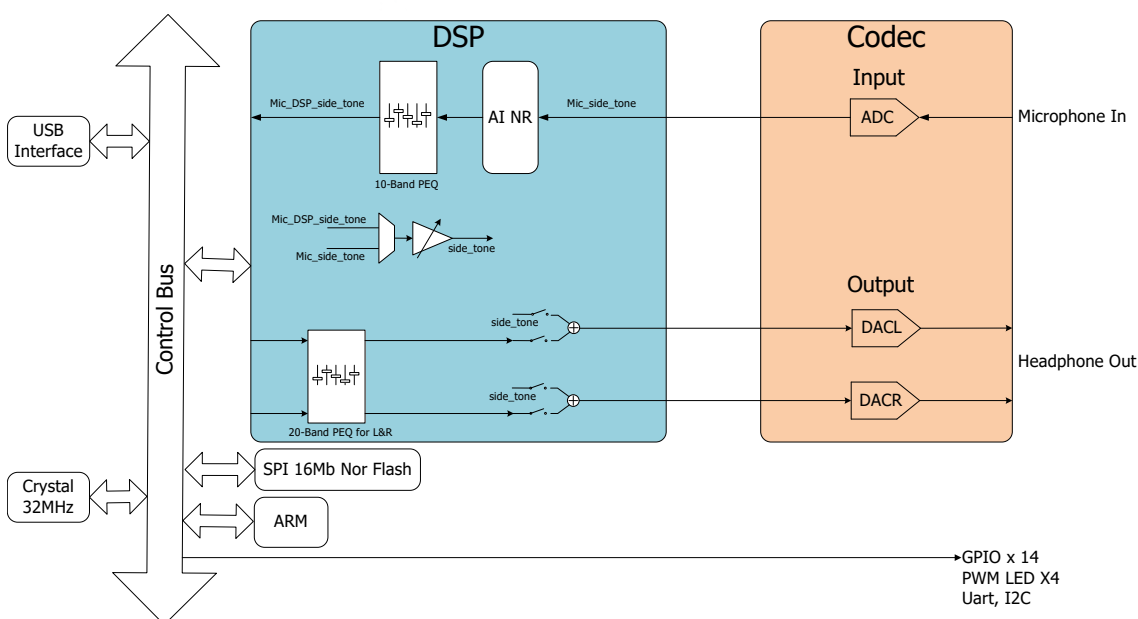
DSP

Codec

Input

Mic_DSP_side_tone

AI NR

Mic_side_tone

ADC

Microphone In

USB Interface

10-Band PEQ

Mic_DSP_side_tone

Mic_side_tone

side_tone

Control Bus

Output

side_tone

DACL

Headphone Out

side_tone

DACR

20-Band PEQ for L&R

SPI 16Mb Nor Flash

Crystal 32MHz

ARM

GPIO x 14
PWM LED X4
Uart, I2C